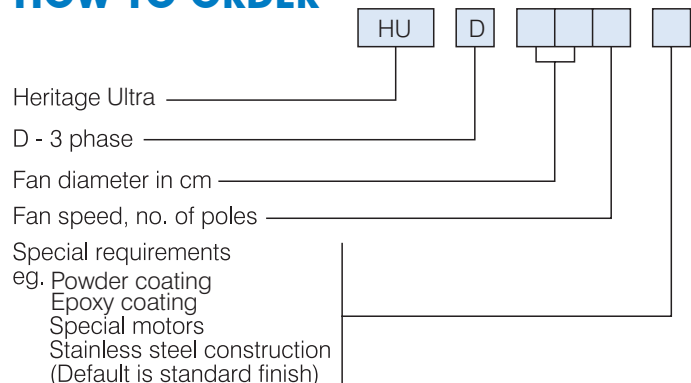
HOW TO ORDER

HU D

Heritage Ultra

D - 3 phase

Fan diameter in cm

Fan speed, no. of poles

Special requirements
eg. Powder coating
Epoxy coating
Special motors
Stainless steel construction
(Default is standard finish)